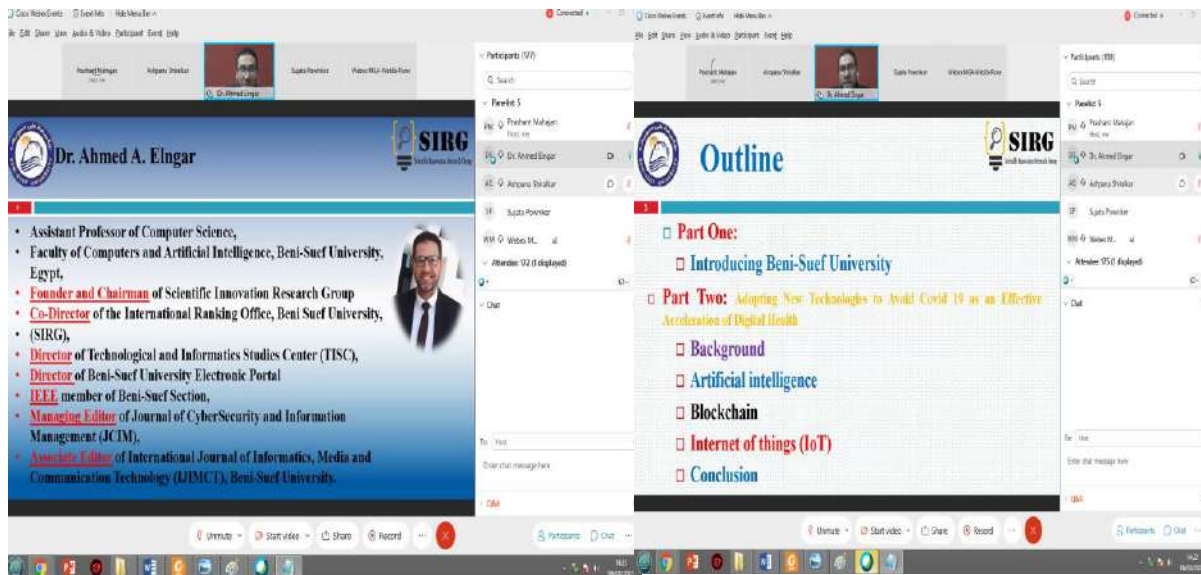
Cisco Webex Events Event Info Hide Menu Bar

File Edit Share View Audio & Video Participant Event Help

Connected

Prashant Mahajan Host, me

Ashpana Shiralkar

Dr. Ahmed Elngar

Sujata Pownikar

Webex MGA Webex Raise

Participants (197)

Search

Panelists 5

Prashant Mahajen Host, me

Dr. Ahmed Elngar

Ashpana Shiralkar

Sujata Pownikar

Webex M... ai

Attendees 192 (0 displayed)

Chat

Dr. Ahmed A. Elngar

SIRG

- Assistant Professor of Computer Science,
- Faculty of Computers and Artificial Intelligence, Beni-Suef University, Egypt,
- Founder and Chairman of Scientific Innovation Research Group
- Co-Director of the International Ranking Office, Beni Suef University, (SIRG),
- Director of Technological and Informatics Studies Center (TISC),
- Director of Beni-Suef University Electronic Portal
- IEEE member of Beni-Suef Section,
- Managing Editor of Journal of CyberSecurity and Information Management (JCIM),
- Associate Editor of International Journal of Informatics, Media and Communication Technology (IJIMCT), Beni-Suef University.

To: Host

Enter chat message here

Q&A

Unmute Start video Share Record

Participants Chat

Cisco Webex Events Event Info Hide Menu Bar

File Edit Share View Audio & Video Participant Event Help

Connected

Prashant Mahajan

Ashpana Shiralkar

Dr. Ahmed Elngar

Sujata Pownikar

Webex MGA Webex Raise

Participants (198)

Search

Panelists 5

Prashant Mahajan Host, me

Dr. Ahmed Elngar

Ashpana Shiralkar

Sujata Pownikar

Webex M... ai

Attendees 193 (0 displayed)

Chat

Outline

SIRG

Part One:

Introducing Beni-Suef University

Part Two: Adopting New Technologies to Avoid Covid 19 as an Effective Acceleration of Digital Health

Background

Artificial intelligence

Blockchain

Internet of things (IoT)

Conclusion

To: Host

Enter chat message here

Q&A

Unmute Start video Share Record

Participants Chat